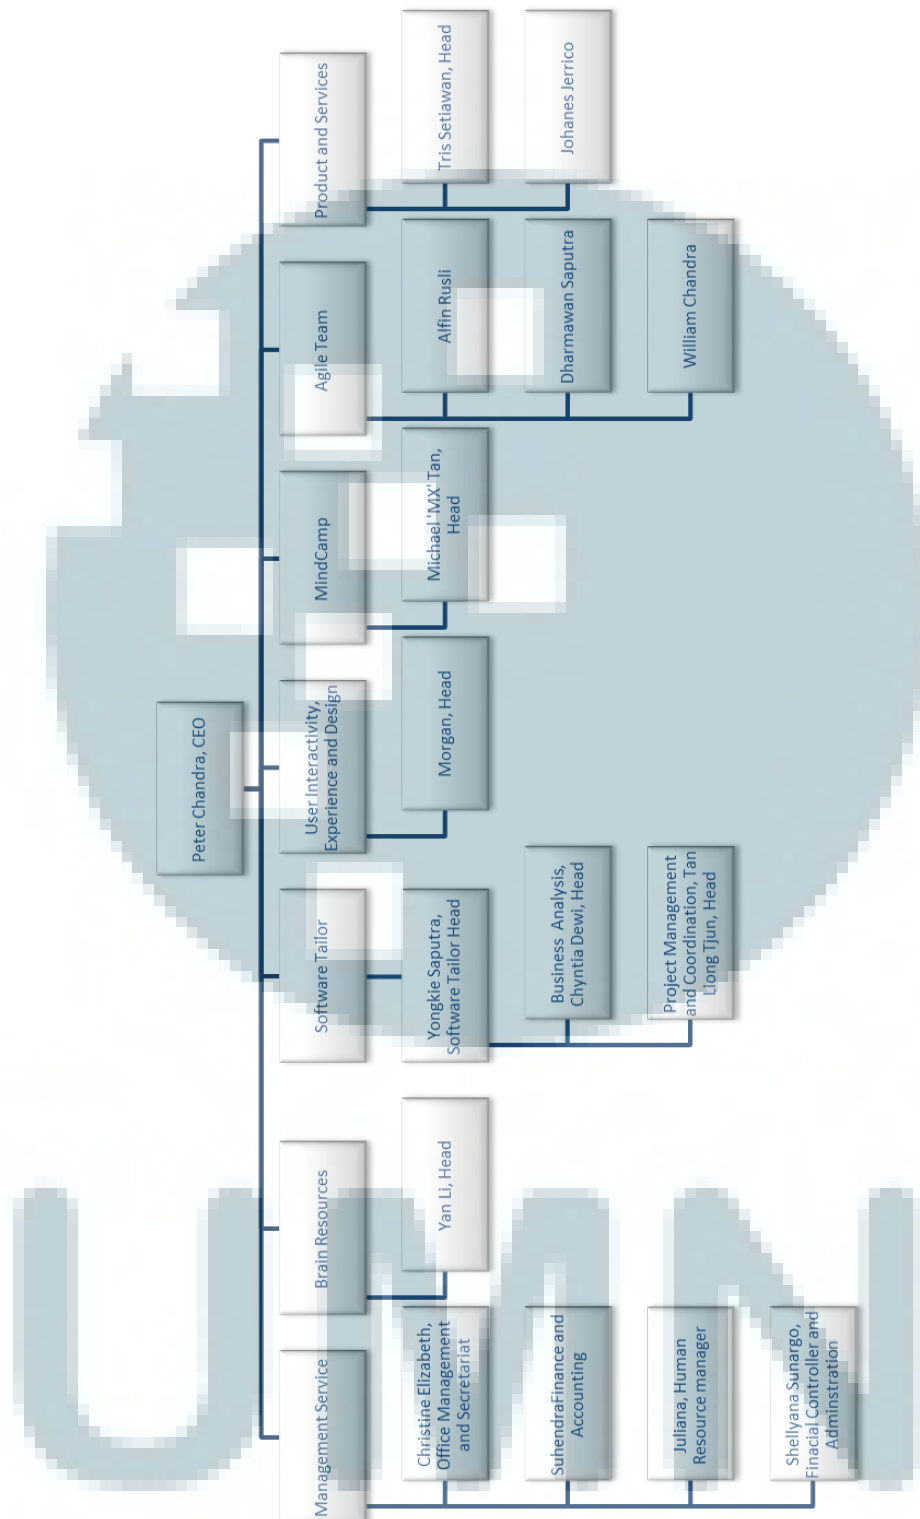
Peter Chandra, CEO

Product and Services

Tris Setiawan, Head

Johanes Jerrico

Agile Team

Alfin Rusli

Dharmawan Saputra

William Chandra

MindCamp

Michael 'MX' Tan, Head

User Interactivity, Experience and Design

Morgan, Head

Software Tailor

Yongkie Saputra, Software Tailor Head

Business Analysis, Chyntia Dewi, Head

Project Management and Coordination, Tan Liong Tjun, Head

Brain Resources

Yan Li, Head

Management Service

Christine Elizabeth, Office Management and Secretariat

SuhendraFinance and Accounting

Juliana, Human Resource manager

Shellyana Sunargo, Finacial Controller and Adminstration